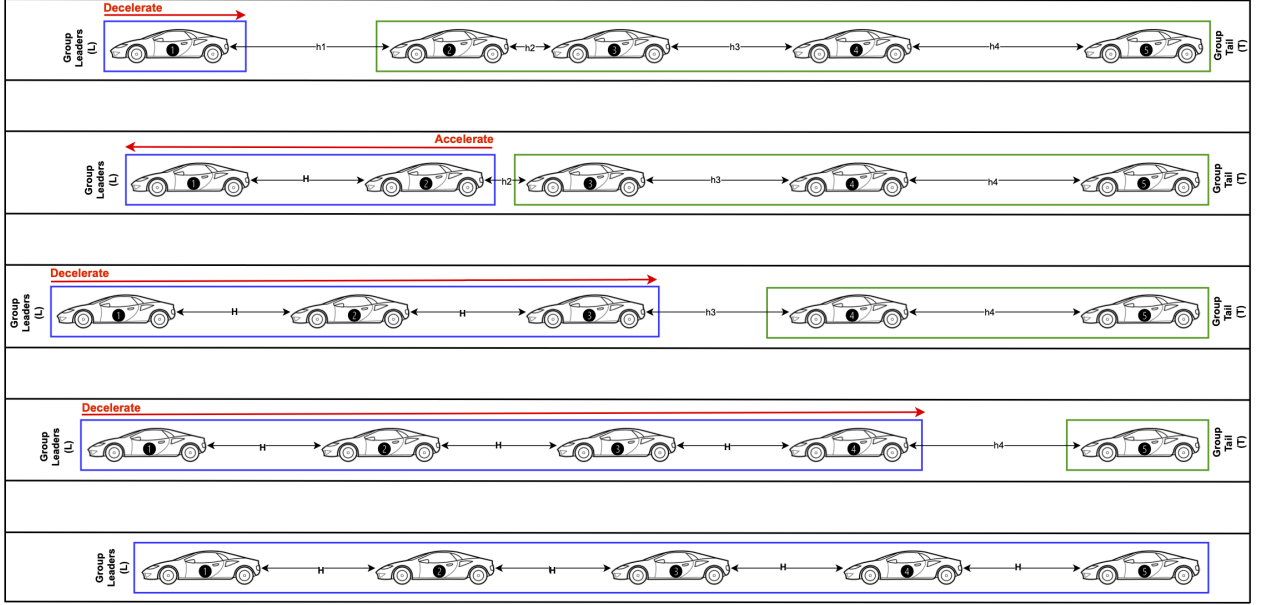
Decelerate
Group Leaders (L)
1
h1
2
h2
3
h3
4
h4
5
Group Tail (T)

Accelerate
Group Leaders (L)
1
H
2
h2
3
h3
4
h4
5
Group Tail (T)

Decelerate
Group Leaders (L)
1
H
2
H
3
h3
4
h4
5
Group Tail (T)

Decelerate
Group Leaders (L)
1
H
2
H
3
H
4
h4
5
Group Tail (T)

Group Leaders (L)
1
H
2
H
3
H
4
H
5